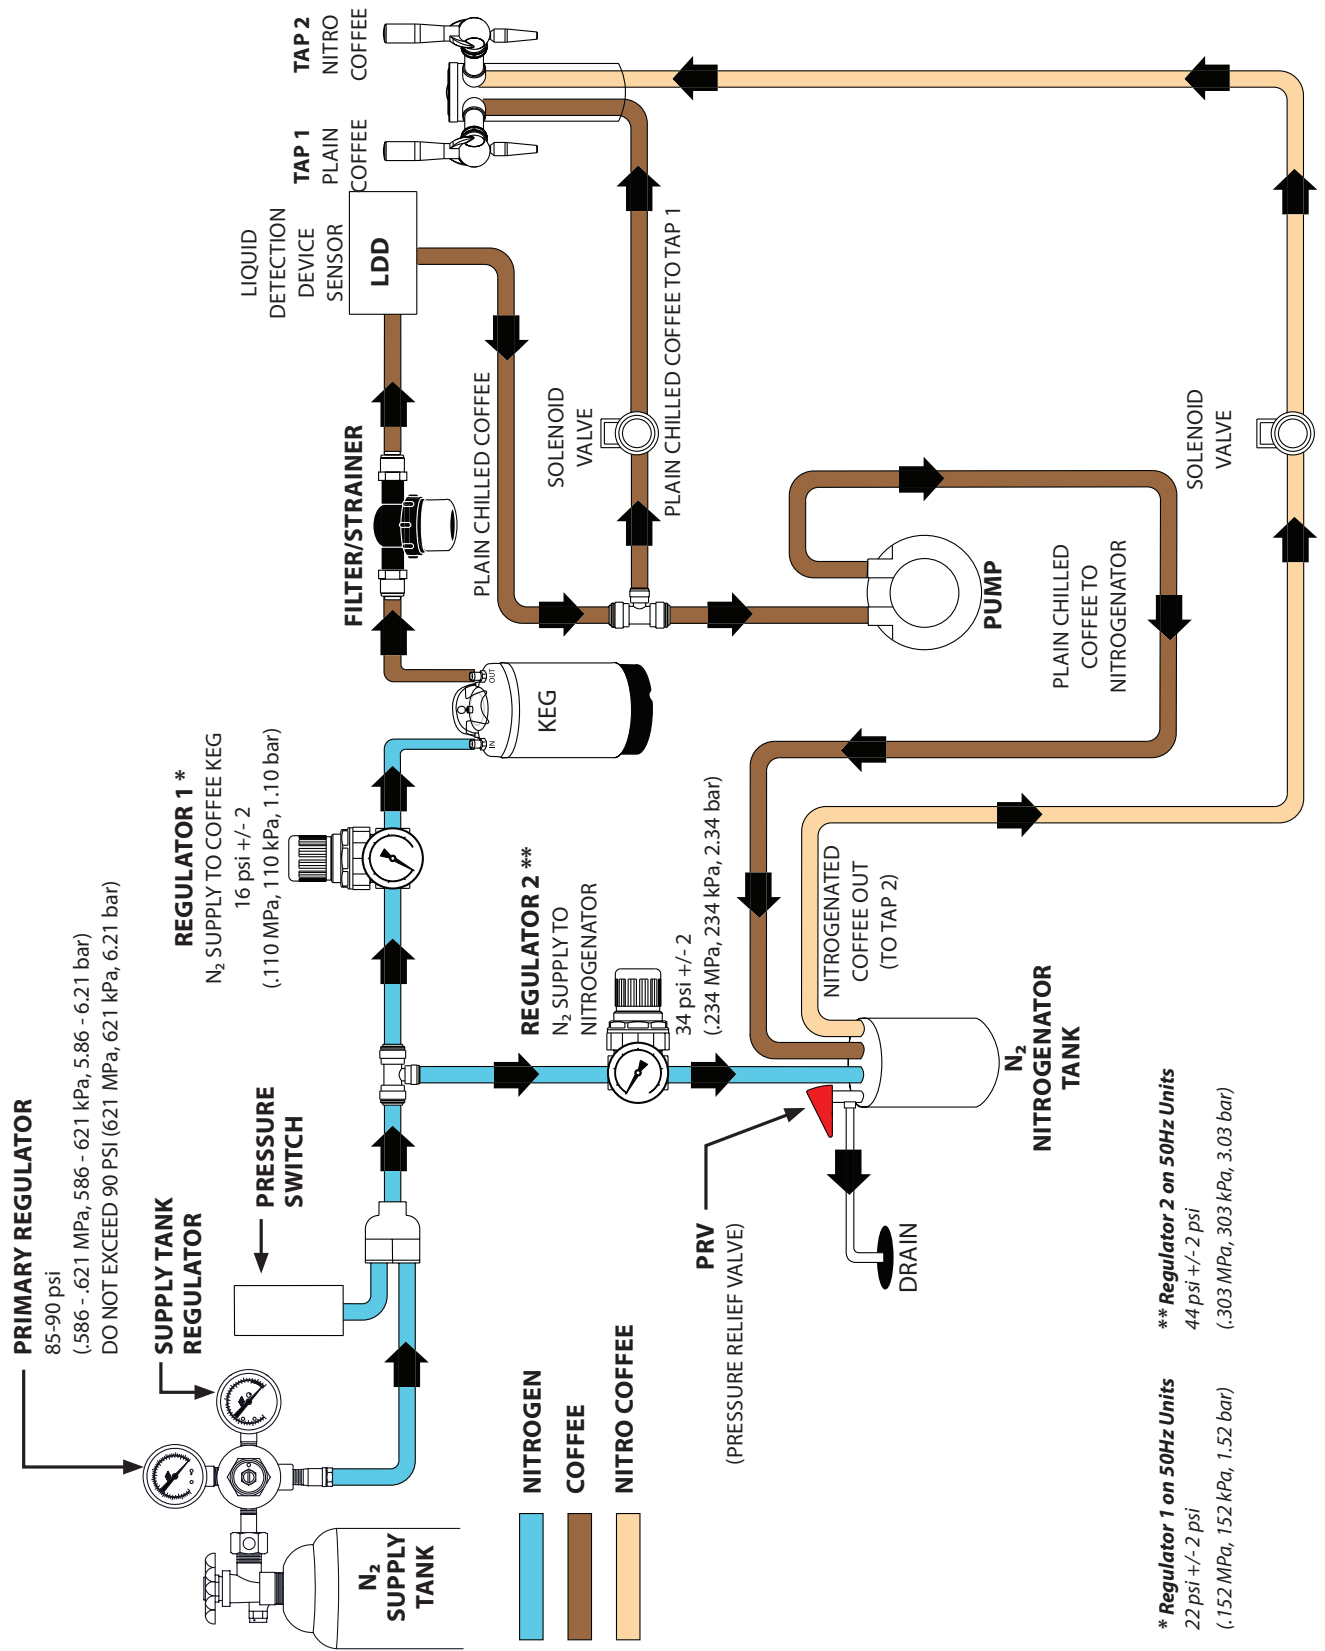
PRIMARY REGULATOR
85-90 psi
(.586 - .621 MPa, 586 - 621 kPa, 5.86 - 6.21 bar)
DO NOT EXCEED 90 PSI (621 MPa, 621 kPa, 6.21 bar)

SUPPLY TANK REGULATOR

PRESSURE SWITCH

$N_2$ SUPPLY TANK

NITROGEN
COFFEE
NITRO COFFEE

REGULATOR 1 *
$N_2$ SUPPLY TO COFFEE KEG
16 psi +/- 2
(.110 MPa, 110 kPa, 1.10 bar)

FILTER/STRAINER

KEG
OUT
IN

LIQUID DETECTION DEVICE SENSOR

LDD

TAP 1
PLAIN COFFEE

TAP 2
NITRO COFFEE

PLAIN CHILLED COFFEE

SOLENOID VALVE

PLAIN CHILLED COFFEE TO TAP 1

PUMP

PLAIN CHILLED COFFEE TO NITROGENATOR

SOLENOID VALVE

REGULATOR 2 **
$N_2$ SUPPLY TO NITROGENATOR
34 psi +/- 2
(.234 MPa, 234 kPa, 2.34 bar)

NITROGENATED COFFEE OUT (TO TAP 2)

$N_2$ NITROGENATOR TANK

PRV
(PRESSURE RELIEF VALVE)

DRAIN

* Regulator 1 on 50Hz Units
22 psi +/- 2 psi
(.152 MPa, 152 kPa, 1.52 bar)

** Regulator 2 on 50Hz Units
44 psi +/- 2 psi
(.303 MPa, 303 kPa, 3.03 bar)